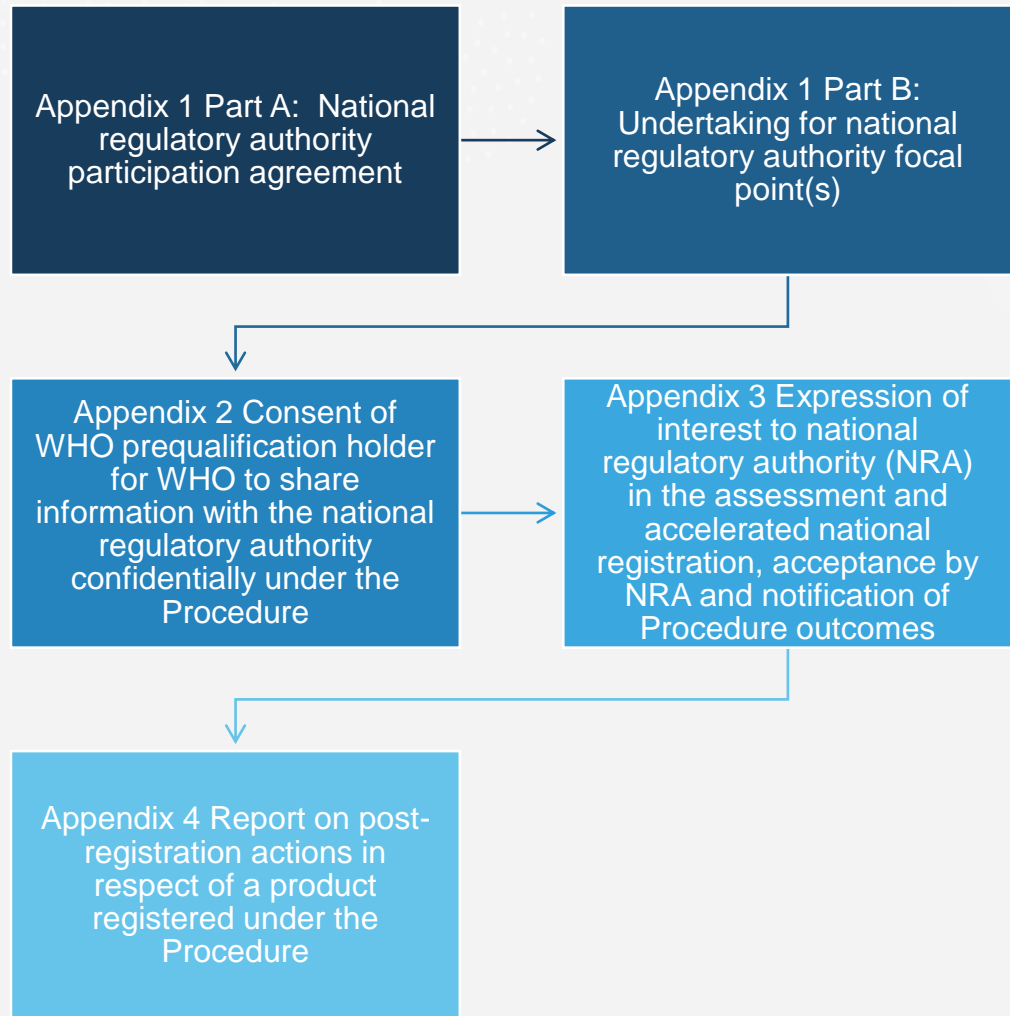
Appendix 1 Part A: National regulatory authority participation agreement

Appendix 1 Part B: Undertaking for national regulatory authority focal point(s)

Appendix 2 Consent of WHO prequalification holder for WHO to share information with the national regulatory authority confidentially under the Procedure

Appendix 3 Expression of interest to national regulatory authority (NRA) in the assessment and accelerated national registration, acceptance by NRA and notification of Procedure outcomes

Appendix 4 Report on post-registration actions in respect of a product registered under the Procedure